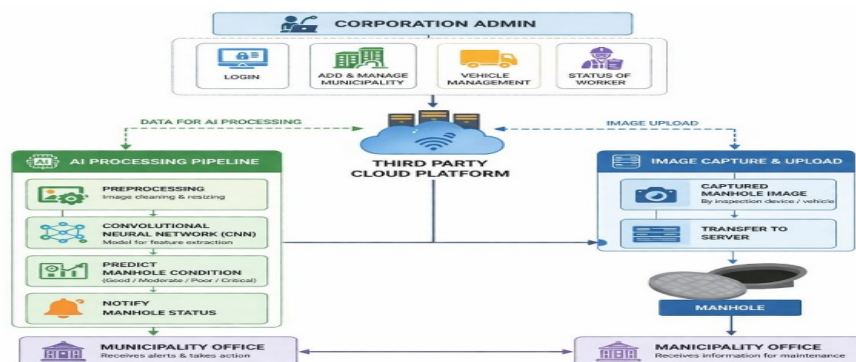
CORPORATION ADMIN

LOGIN

ADD & MANAGE MUNICIPALITY

VEHICLE MANAGEMENT

STATUS OF WORKER

DATA FOR AI PROCESSING

IMAGE UPLOAD

THIRD PARTY CLOUD PLATFORM

AI PROCESSING PIPELINE

PREPROCESSING
Image clearing & resizing

CONVOLUTIONAL NEURAL NETWORK (CNN)
Model for feature extraction

PREDICT MANHOLE CONDITION
(Good / Moderate / Poor / Critical)

NOTIFY MANHOLE STATUS

IMAGE CAPTURE & UPLOAD

CAPTURED MANHOLE IMAGE
By inspection device / vehicle

TRANSFER TO SERVER

MANHOLE

MUNICIPALITY OFFICE
Receives alerts & takes action

MANICIPALITY OFFICE
Receives information for maintenance